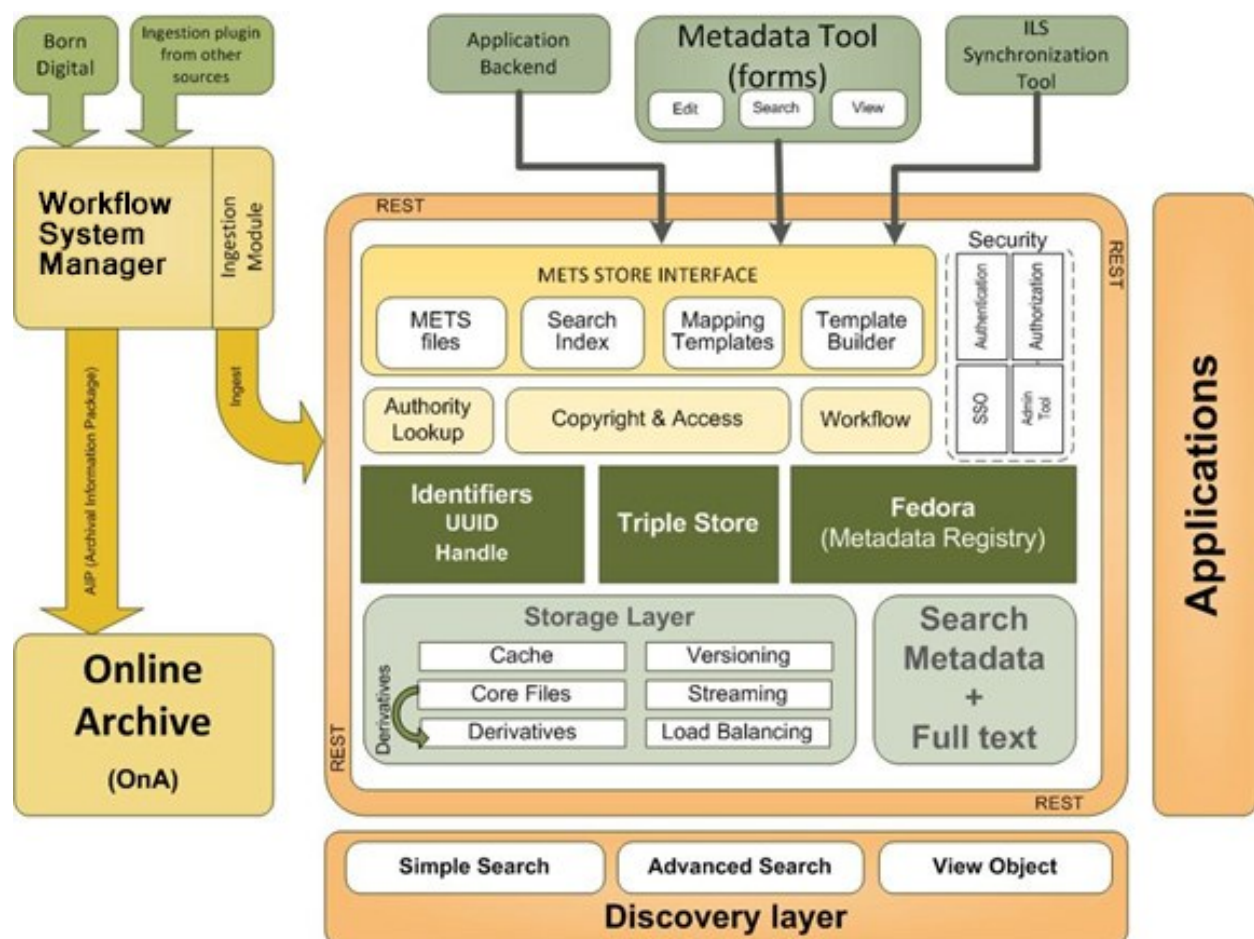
Born Digital

Ingestion plugin from other sources

Workflow System Manager

Ingestion Module

Ingest

AIP (Archival Information Package)

Online Archive

(OnA)

Application Backend

Metadata Tool (forms)

Edit

Search

View

ILS Synchronization Tool

REST

REST

METS STORE INTERFACE

METS files

Search Index

Mapping Templates

Template Builder

Security

Authentication

Authorization

SSO

Admin Tool

Authority Lookup

Copyright & Access

Workflow

Identifiers UUID Handle

Triple Store

Fedora (Metadata Registry)

Storage Layer

Derivatives

Cache

Versioning

Core Files

Streaming

Derivatives

Load Balancing

Search Metadata + Full text

REST

REST

Applications

Simple Search

Advanced Search

View Object

Discovery layer